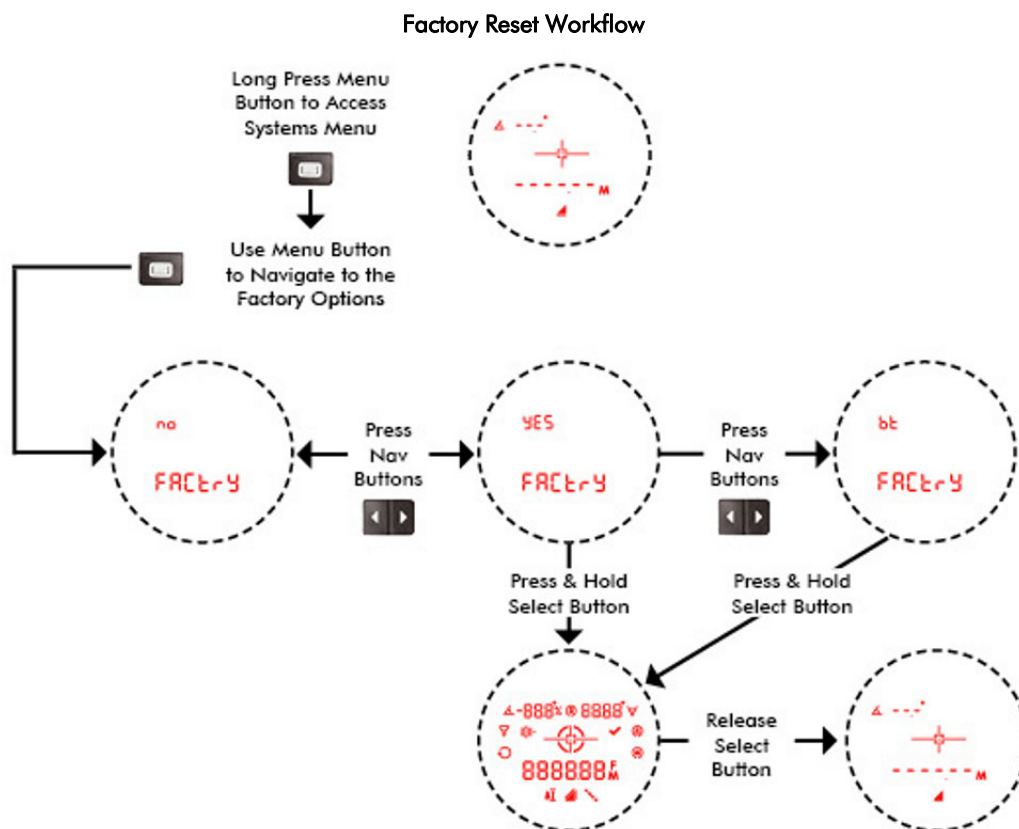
Factory Reset Workflow

Long Press Menu Button to Access Systems Menu

Use Menu Button to Navigate to the Factory Options

no

FACtrY

Press Nav Buttons

YES

FACtrY

Press Nav Buttons

bt

FACtrY

Press & Hold Select Button

Press & Hold Select Button

-888 8888

888888

Release Select Button